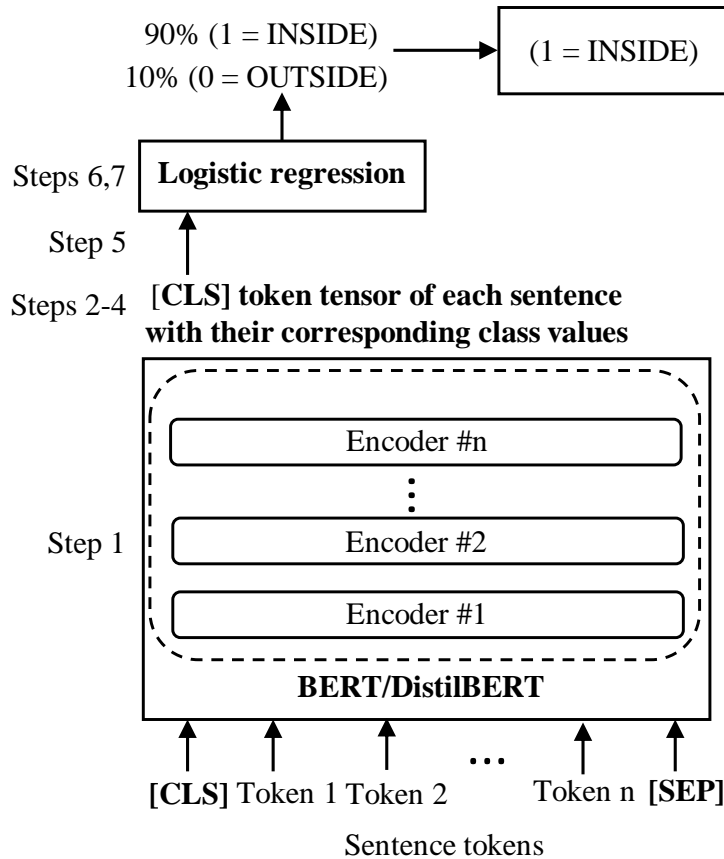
90% (1 = INSIDE)
10% (0 = OUTSIDE)

(1 = INSIDE)

Steps 6,7

Logistic regression

Step 5

Steps 2-4

[CLS] token tensor of each sentence with their corresponding class values

Encoder #n

⋮

Step 1

Encoder #2

Encoder #1

BERT/DistilBERT

…

[CLS] Token 1 Token 2 Token n [SEP]

Sentence tokens